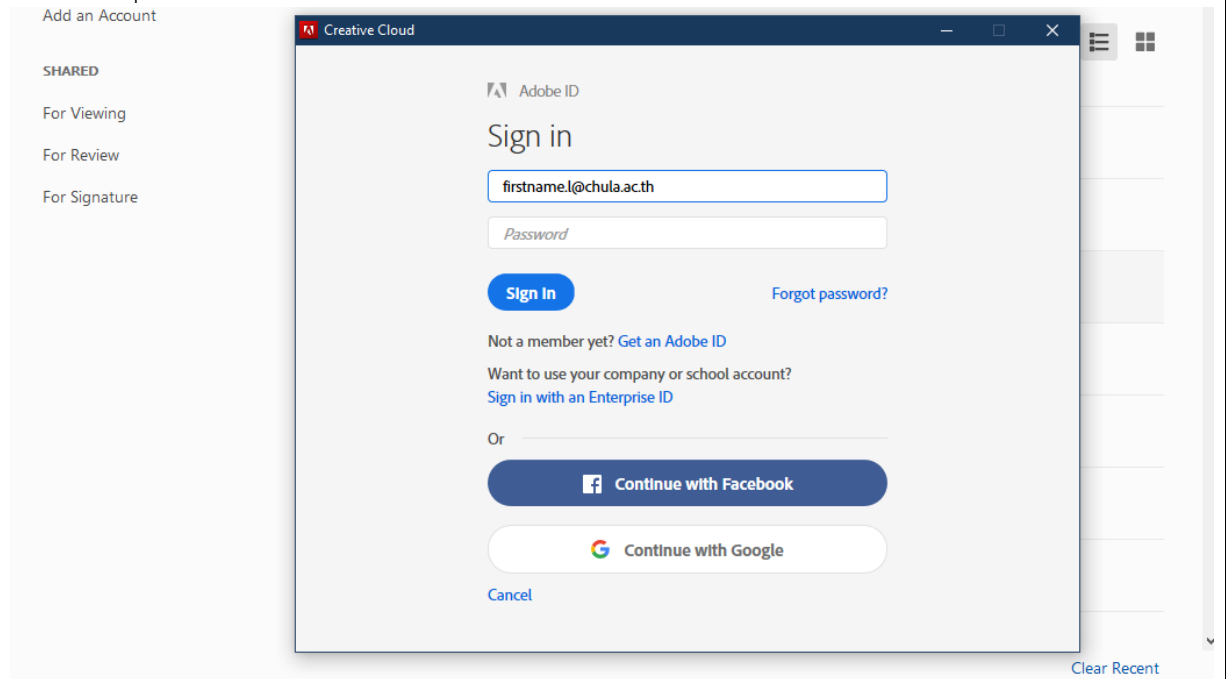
Add an Account

SHARED

For Viewing

For Review

For Signature

Creative Cloud

Adobe ID

Sign in

firstname.l@chula.ac.th

Password

Sign In

Forgot password?

Not a member yet? Get an Adobe ID

Want to use your company or school account?
Sign in with an Enterprise ID

Or

Continue with Facebook

Continue with Google

Cancel

Clear Recent